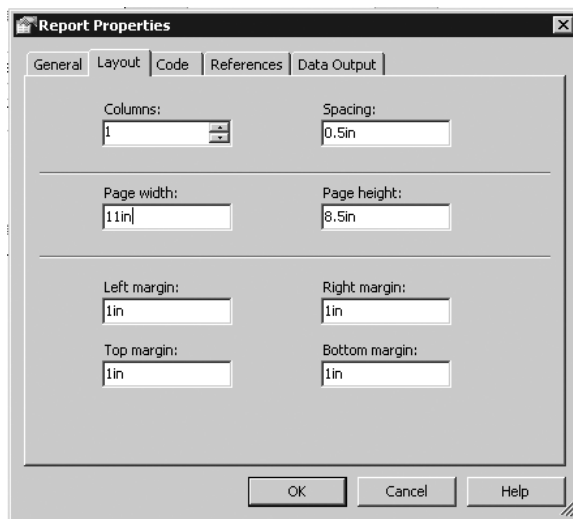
Report Properties

General | Layout | Code | References | Data Output

Columns:
1

Spacing:
0.5in

Page width:
11in

Page height:
8.5in

Left margin:
1in

Right margin:
1in

Top margin:
1in

Bottom margin:
1in

OK
Cancel
Help